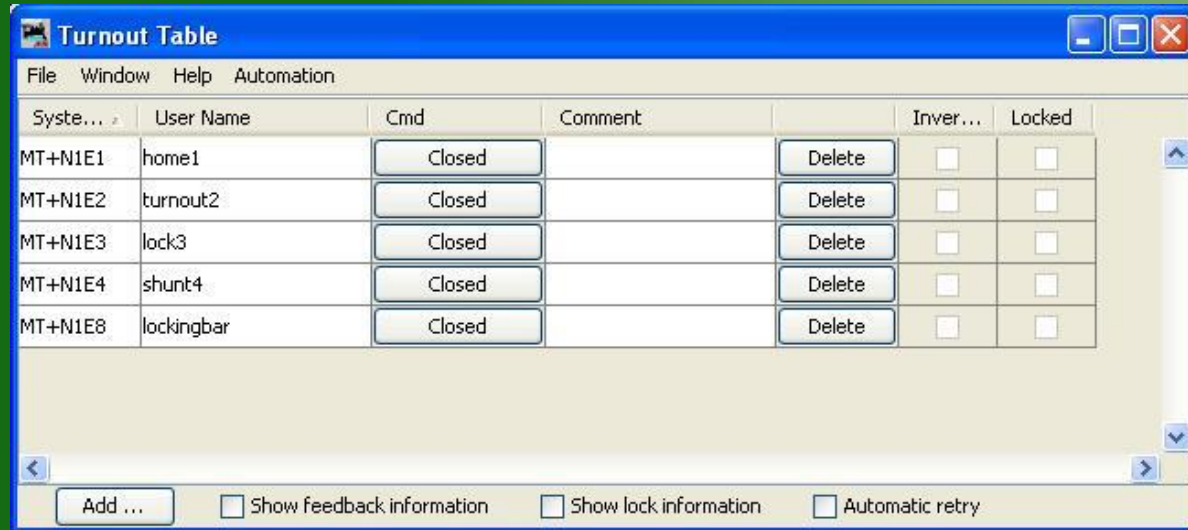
Turnout Table

File Window Help Automation

| Syste... | User Name | Cmd | Comment | | Inver... | Locked |
|---|---|---|---|---|---|---|
| MT+N1E1 | home1 | Closed | | Delete | | |
| MT+N1E2 | turnout2 | Closed | | Delete | | |
| MT+N1E3 | lock3 | Closed | | Delete | | |
| MT+N1E4 | shunt4 | Closed | | Delete | | |
| MT+N1E8 | lockingbar | Closed | | Delete | | |

Add ... Show feedback information Show lock information Automatic retry